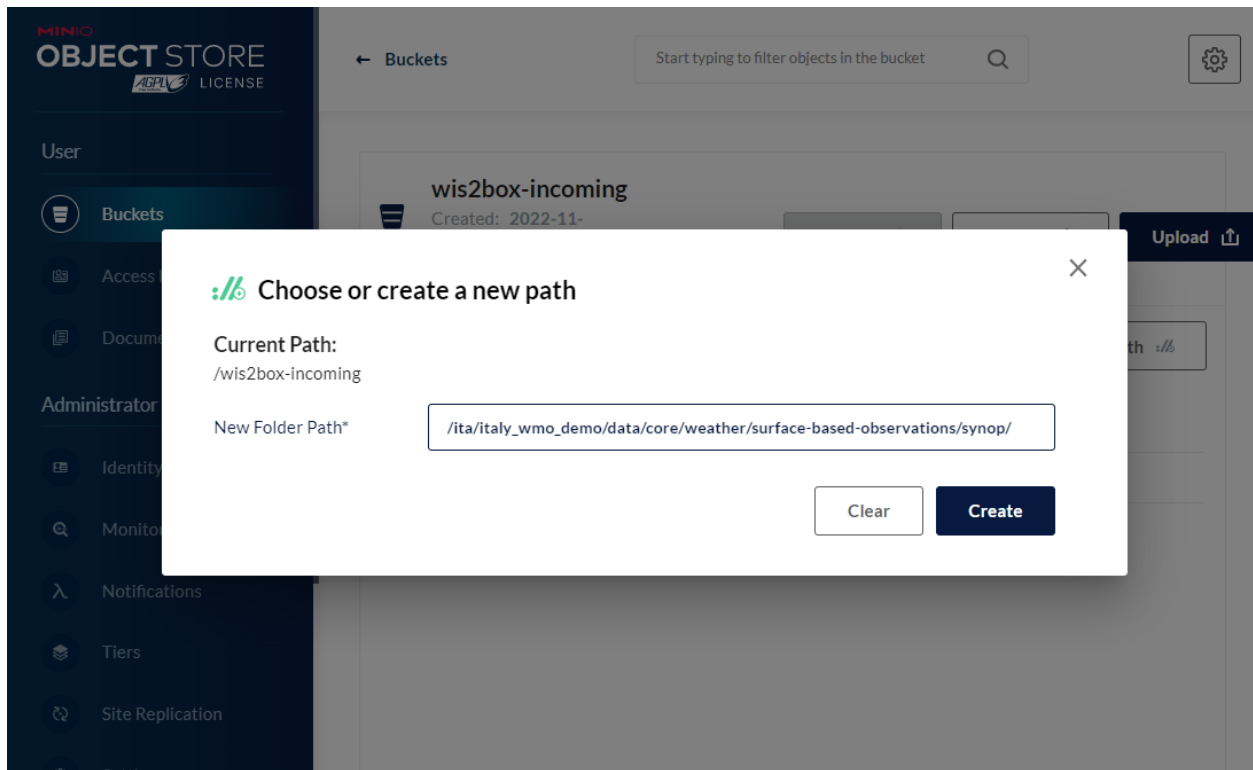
MINIO
OBJECT STORE
AGPLv3 LICENSE

User

Buckets

Access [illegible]

Docume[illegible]

Administrator

Identity

Monito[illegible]

Notifications

Tiers

Site Replication

← Buckets

Start typing to filter objects in the bucket

wis2box-incoming
Created: 2022-11-

Upload

th

Choose or create a new path

Current Path:
/wis2box-incoming

New Folder Path*

/ita/italy_wmo_demo/data/core/weather/surface-based-observations/synop/

Clear

Create